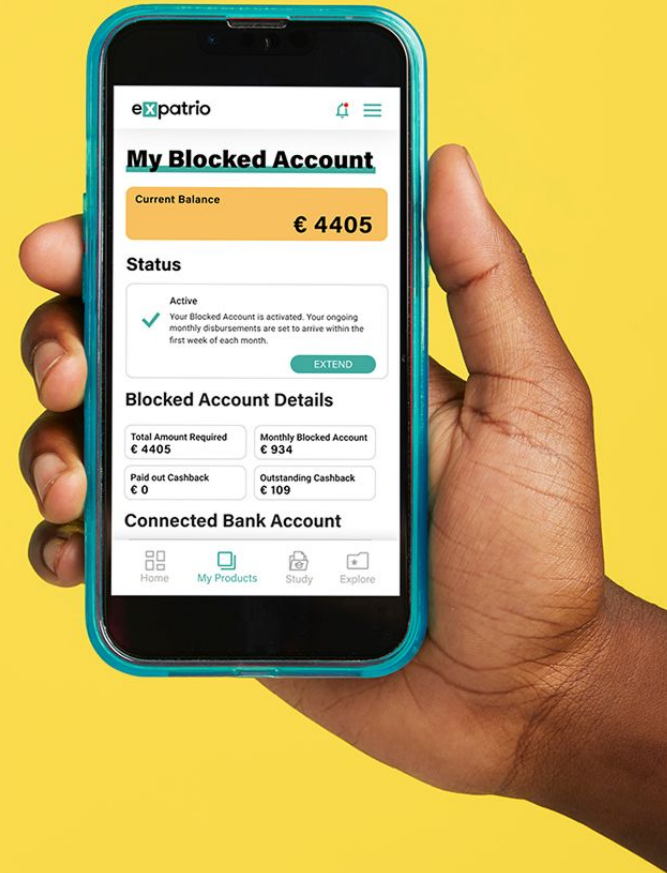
expatrio

My Blocked Account

Current Balance
€ 4405

Status

Active
Your Blocked Account is activated. Your ongoing monthly disbursements are set to arrive within the first week of each month.

EXTEND

Blocked Account Details

| Total Amount Required € 4405 | Monthly Blocked Account € 934 |
|---|---|
| Paid out Cashback € 0 | Outstanding Cashback € 109 |

Connected Bank Account

Home My Products Study Explore